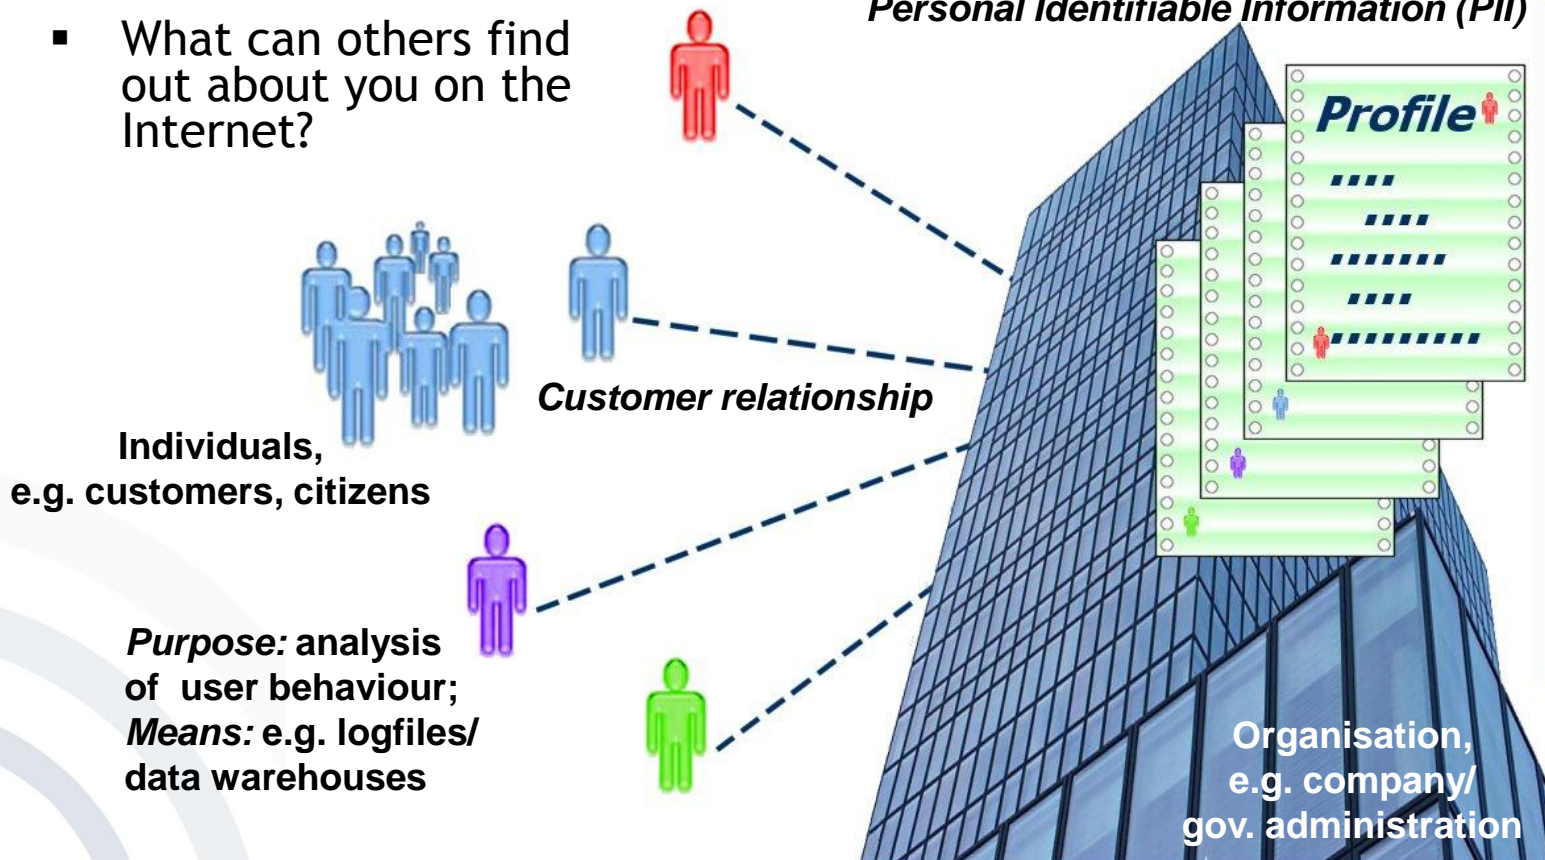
▪ What can others find out about you on the Internet?

Personal Identifiable Information (PII)

Profile

....

....

.......

....

.........

Customer relationship

Individuals, e.g. customers, citizens

*Purpose:* analysis of user behaviour; *Means:* e.g. logfiles/ data warehouses

Organisation, e.g. company/ gov. administration